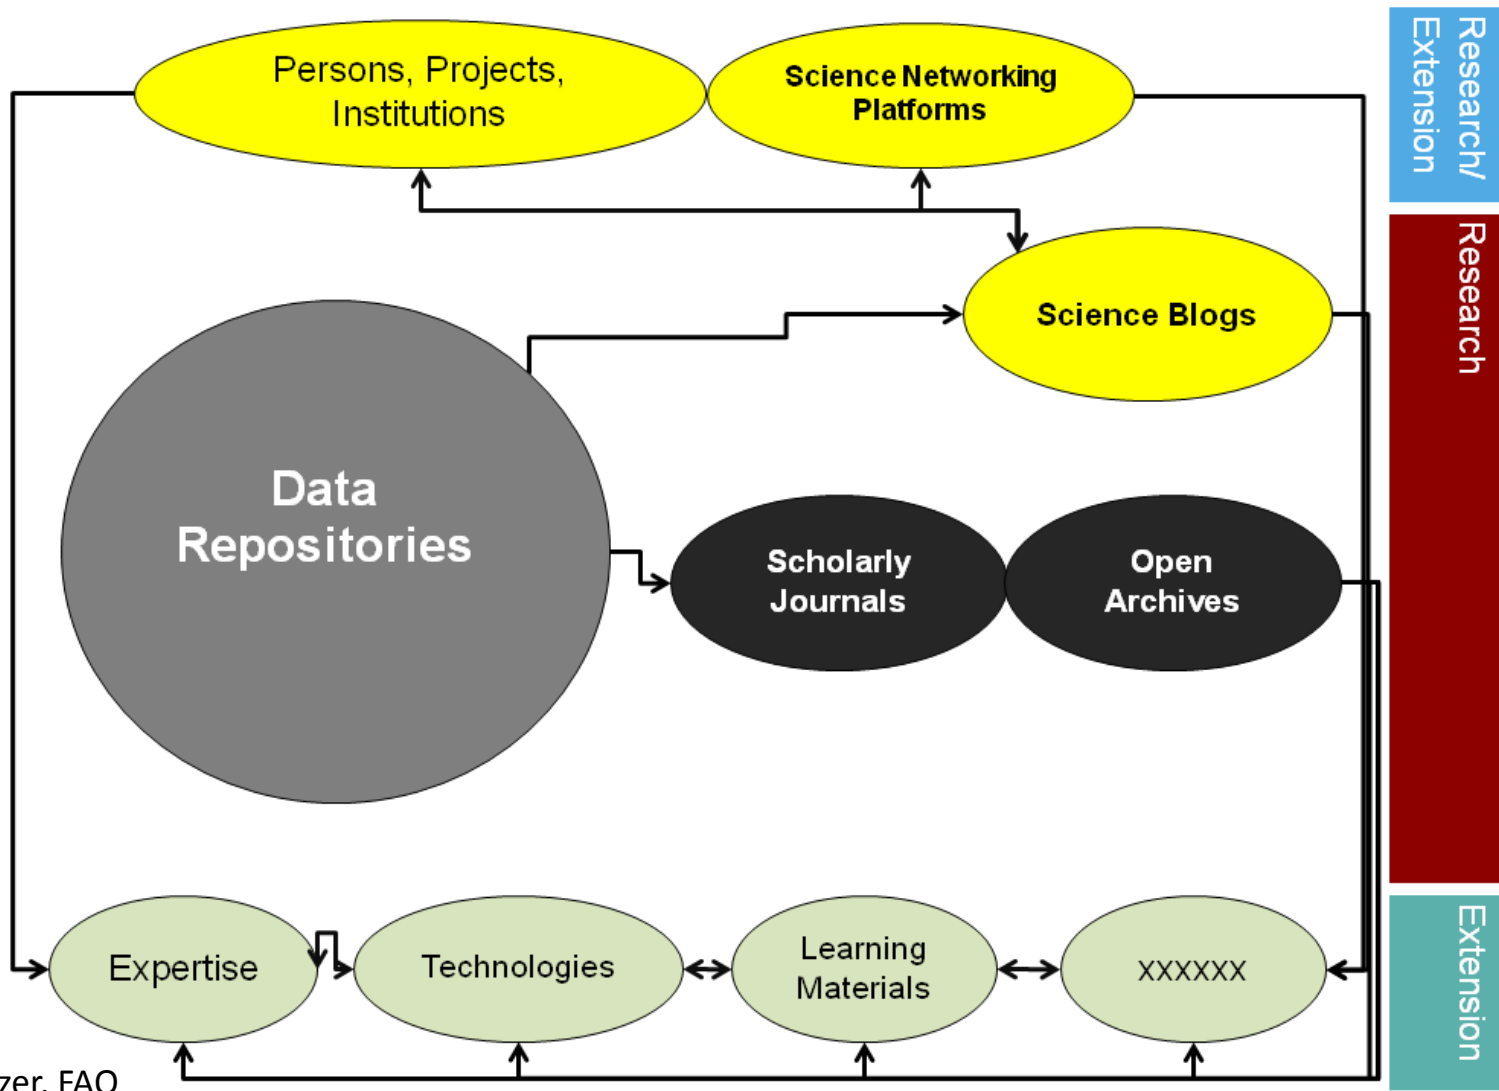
Persons, Projects, Institutions

Science Networking Platforms

Research/ Extension

Science Blogs

Research

Data Repositories

Scholarly Journals

Open Archives

Expertise

Technologies

Learning Materials

XXXXXX

Extension

zer, FAO